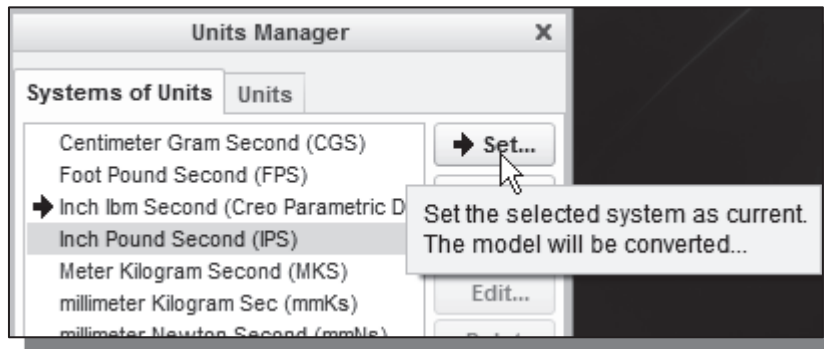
Units Manager ×

Systems of Units | Units

Centimeter Gram Second (CGS)
Foot Pound Second (FPS)
➜ Inch lbm Second (Creo Parametric D
Inch Pound Second (IPS)
Meter Kilogram Second (MKS)
millimeter Kilogram Sec (mmKs)
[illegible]

➜ Set...
Edit...
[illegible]

Set the selected system as current.
The model will be converted...